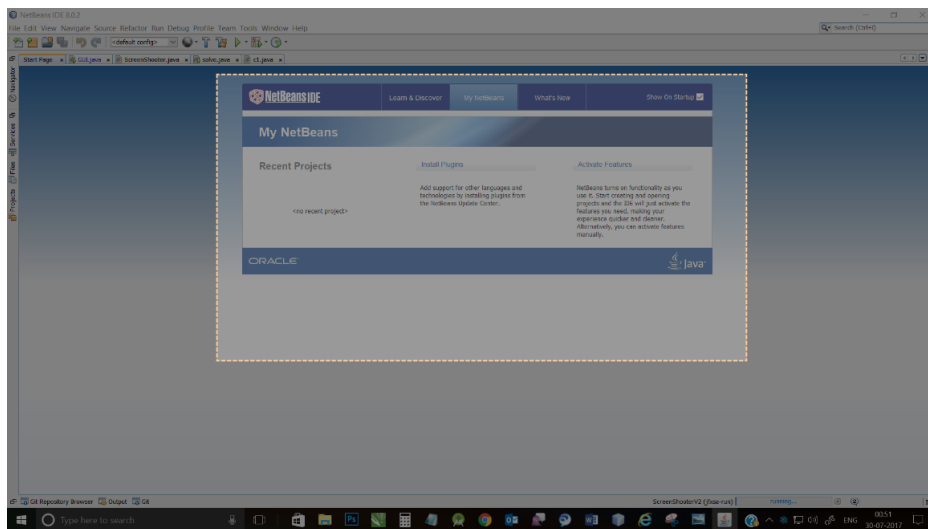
NetBeans IDE 8.0.2

File Edit View Navigate Source Refactor Run Debug Profile Team Tools Window Help

Search (Ctrl+I)

<default config>

Start Page × GUI.java × ScreenShooter.java × solve.java × c1.java ×

Navigator Services Files Projects

NetBeans IDE

Learn & Discover My NetBeans What's New Show On Startup

My NetBeans

Recent Projects

<no recent project>

Install Plugins

Add support for other languages and technologies by installing plugins from the NetBeans Update Center.

Activate Features

NetBeans turns on functionality as you use it. Start creating and opening projects and the IDE will just activate the features you need, making your experience quicker and cleaner. Alternatively, you can activate features manually.

ORACLE

Java

Git Repository Browser Output Git

ScreenShooterV2 (jfase-run) running...

Type here to search

ENG 00:51 30-07-2017